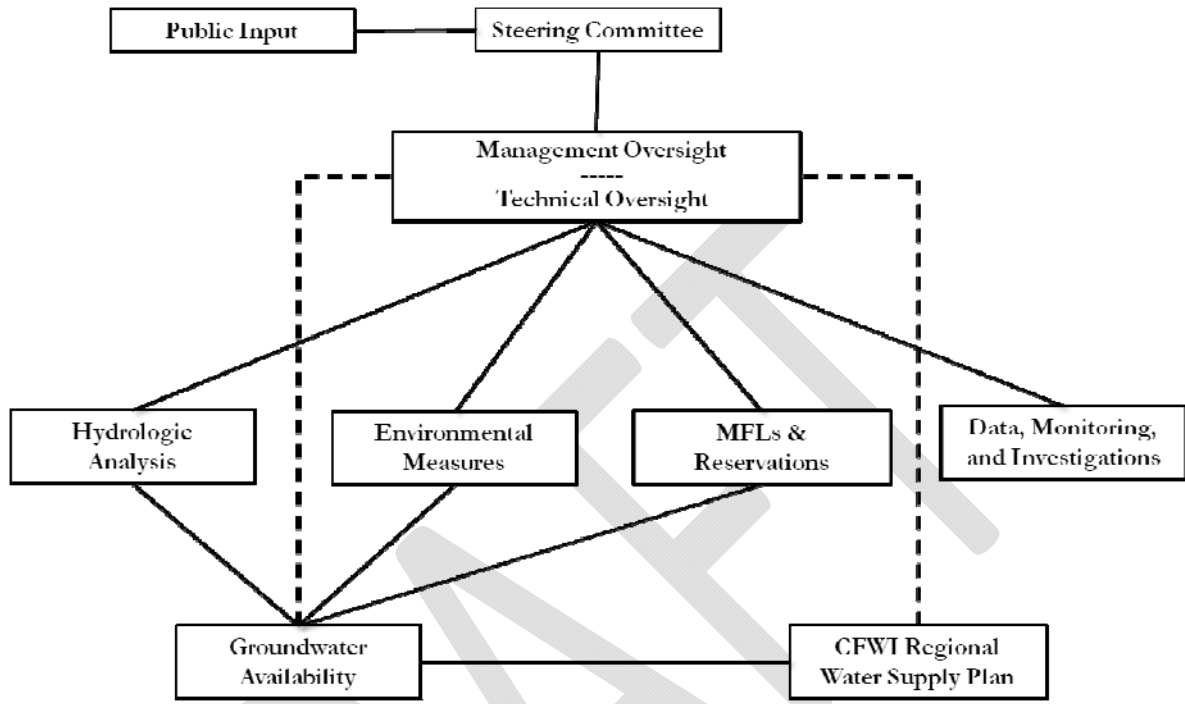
Public Input

Steering Committee

Management Oversight
-----
Technical Oversight

Hydrologic Analysis

Environmental Measures

MFLs & Reservations

Data, Monitoring, and Investigations

Groundwater Availability

CFWI Regional Water Supply Plan

DRAFT